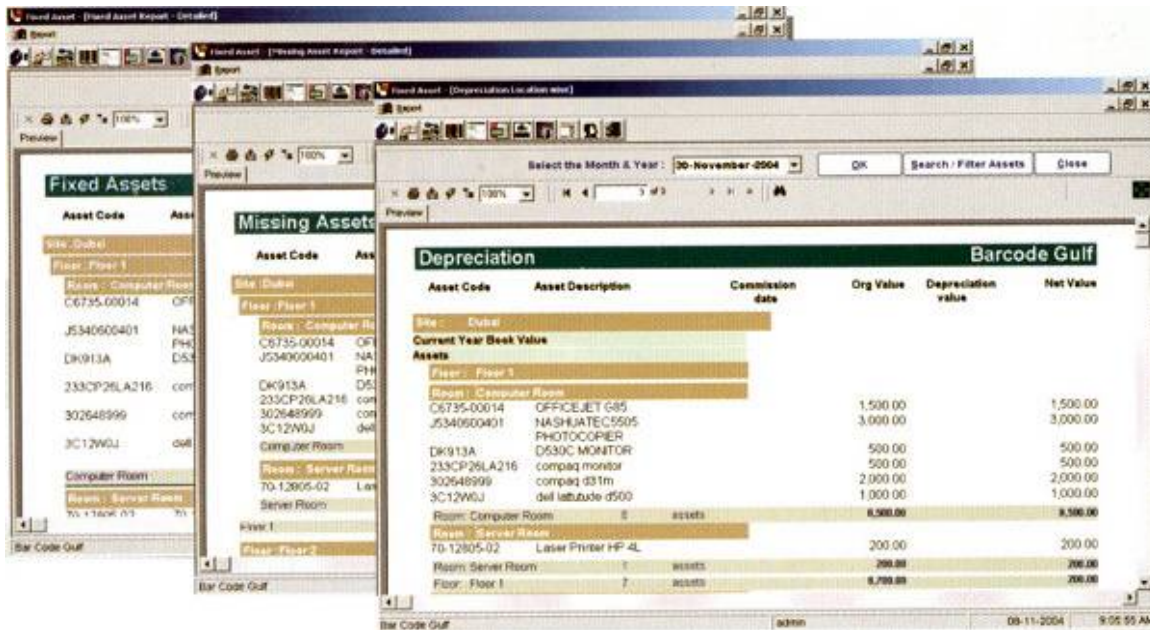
Fixed Asset - [Fixed Asset Report - Detailed]
Report
100%
Preview
Fixed Assets
Asset Code
Site : Dubai
Floor : Floor 1
Room : Computer Room
C6735-00014
J5340600401
DK913A
233CP26LA216
302648999
3C12W0J
Computer Room
Room : Server Room
Bar Code Gulf

Fixed Asset - [Missing Asset Report - Detailed]
Report
100%
Preview
Missing Assets
Asset Code
Site : Dubai
Floor : Floor 1
Room : Computer Room
C6735-00014
J5340600401
DK913A
233CP26LA216
302648999
3C12W0J
Computer Room
Room : Server Room
70-12805-02
Server Room
Floor 1
Floor : Floor 2
Bar Code Gulf

Fixed Asset - [Depreciation Location wise]
Report
Select the Month & Year : 30-November-2004
OK
Search / Filter Assets
Close
100%
1 of 3
Preview
Depreciation
Barcode Gulf

| Asset Code | Asset Description | Commission date | Org Value | Depreciation value | Net Value |
|---|---|---|---|---|---|
| Site : Dubai | | | | | |
| Current Year Book Value | | | | | |
| Assets | | | | | |
| Floor : Floor 1 | | | | | |
| Room : Computer Room | | | | | |
| C6735-00014 | OFFICEJET G85 | | 1,500.00 | | 1,500.00 |
| J5340600401 | NASHUATEC5505 PHOTOCOPIER | | 3,000.00 | | 3,000.00 |
| DK913A | D530C MONITOR | | 500.00 | | 500.00 |
| 233CP26LA216 | compaq monitor | | 500.00 | | 500.00 |
| 302648999 | compaq d31m | | 2,000.00 | | 2,000.00 |
| 3C12W0J | dell lattutude d500 | | 1,000.00 | | 1,000.00 |
| Room: Computer Room | 6 | assets | 8,500.00 | | 8,500.00 |
| Room : Server Room | | | | | |
| 70-12805-02 | Laser Printer HP 4L | | 200.00 | | 200.00 |
| Room: Server Room | 1 | assets | 200.00 | | 200.00 |
| Floor: Floor 1 | 7 | assets | 8,700.00 | | 200.00 |

Bar Code Gulf
admin
08-11-2004
9:05:55 AM